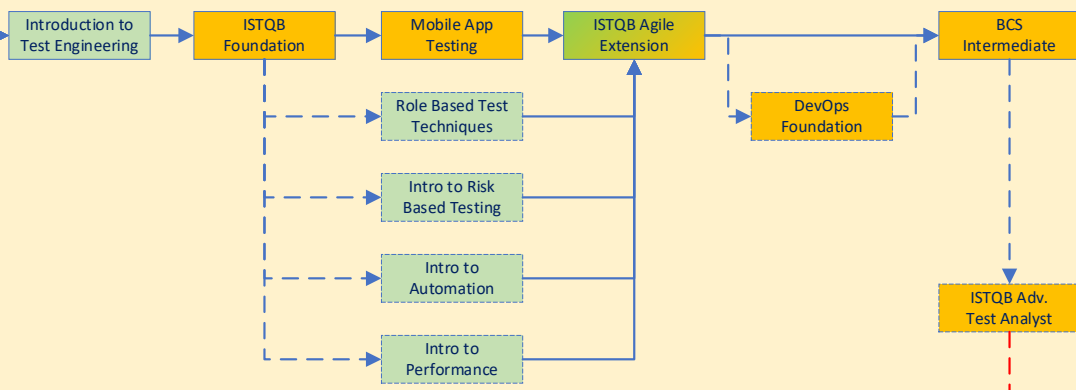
Introduction to Test Engineering

ISTQB Foundation

Mobile App Testing

ISTQB Agile Extension

BCS Intermediate

Role Based Test Techniques

DevOps Foundation

Intro to Risk Based Testing

Intro to Automation

ISTQB Adv. Test Analyst

Intro to Performance